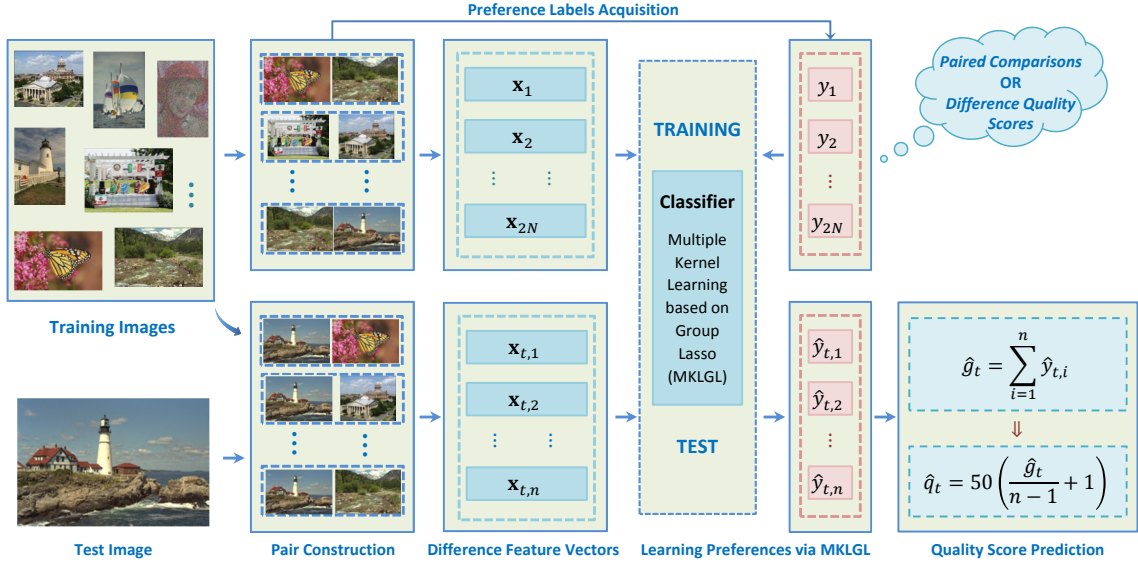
Preference Labels Acquisition

Paired Comparisons
OR
Difference Quality Scores

Training Images

$\mathbf{x}_1$
$\mathbf{x}_2$
⋮ ⋮
$\mathbf{x}_{2N}$

TRAINING

Classifier

Multiple Kernel Learning based on Group Lasso (MKLGL)

TEST

$y_1$
$y_2$
⋮
$y_{2N}$

$\mathbf{x}_{t,1}$
$\mathbf{x}_{t,2}$
⋮ ⋮
$\mathbf{x}_{t,n}$

$\hat{y}_{t,1}$
$\hat{y}_{t,2}$
⋮
$\hat{y}_{t,n}$

$\hat{g}_t = \sum_{i=1}^{n} \hat{y}_{t,i}$

⇓

$\hat{q}_t = 50\left(\frac{\hat{g}_t}{n-1} + 1\right)$

Test Image

Pair Construction

Difference Feature Vectors

Learning Preferences via MKLGL

Quality Score Prediction